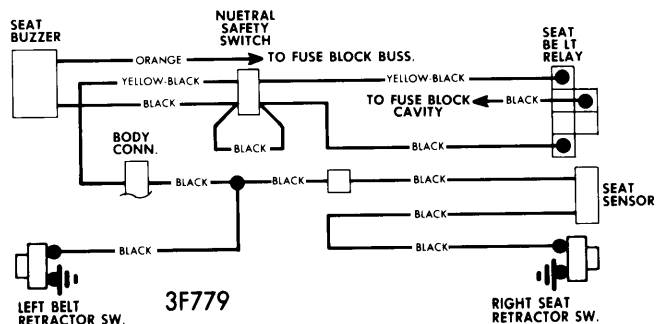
SEAT BUZZER

NUETRAL SAFETY SWITCH

SEAT BE LT RELAY

ORANGE

TO FUSE BLOCK BUSS.

YELLOW-BLACK

YELLOW-BLACK

BLACK

TO FUSE BLOCK CAVITY

BLACK

BLACK

BLACK

BODY CONN.

BLACK

BLACK

BLACK

SEAT SENSOR

BLACK

BLACK

BLACK

LEFT BELT RETRACTOR SW.

3F779

RIGHT SEAT RETRACTOR SW.